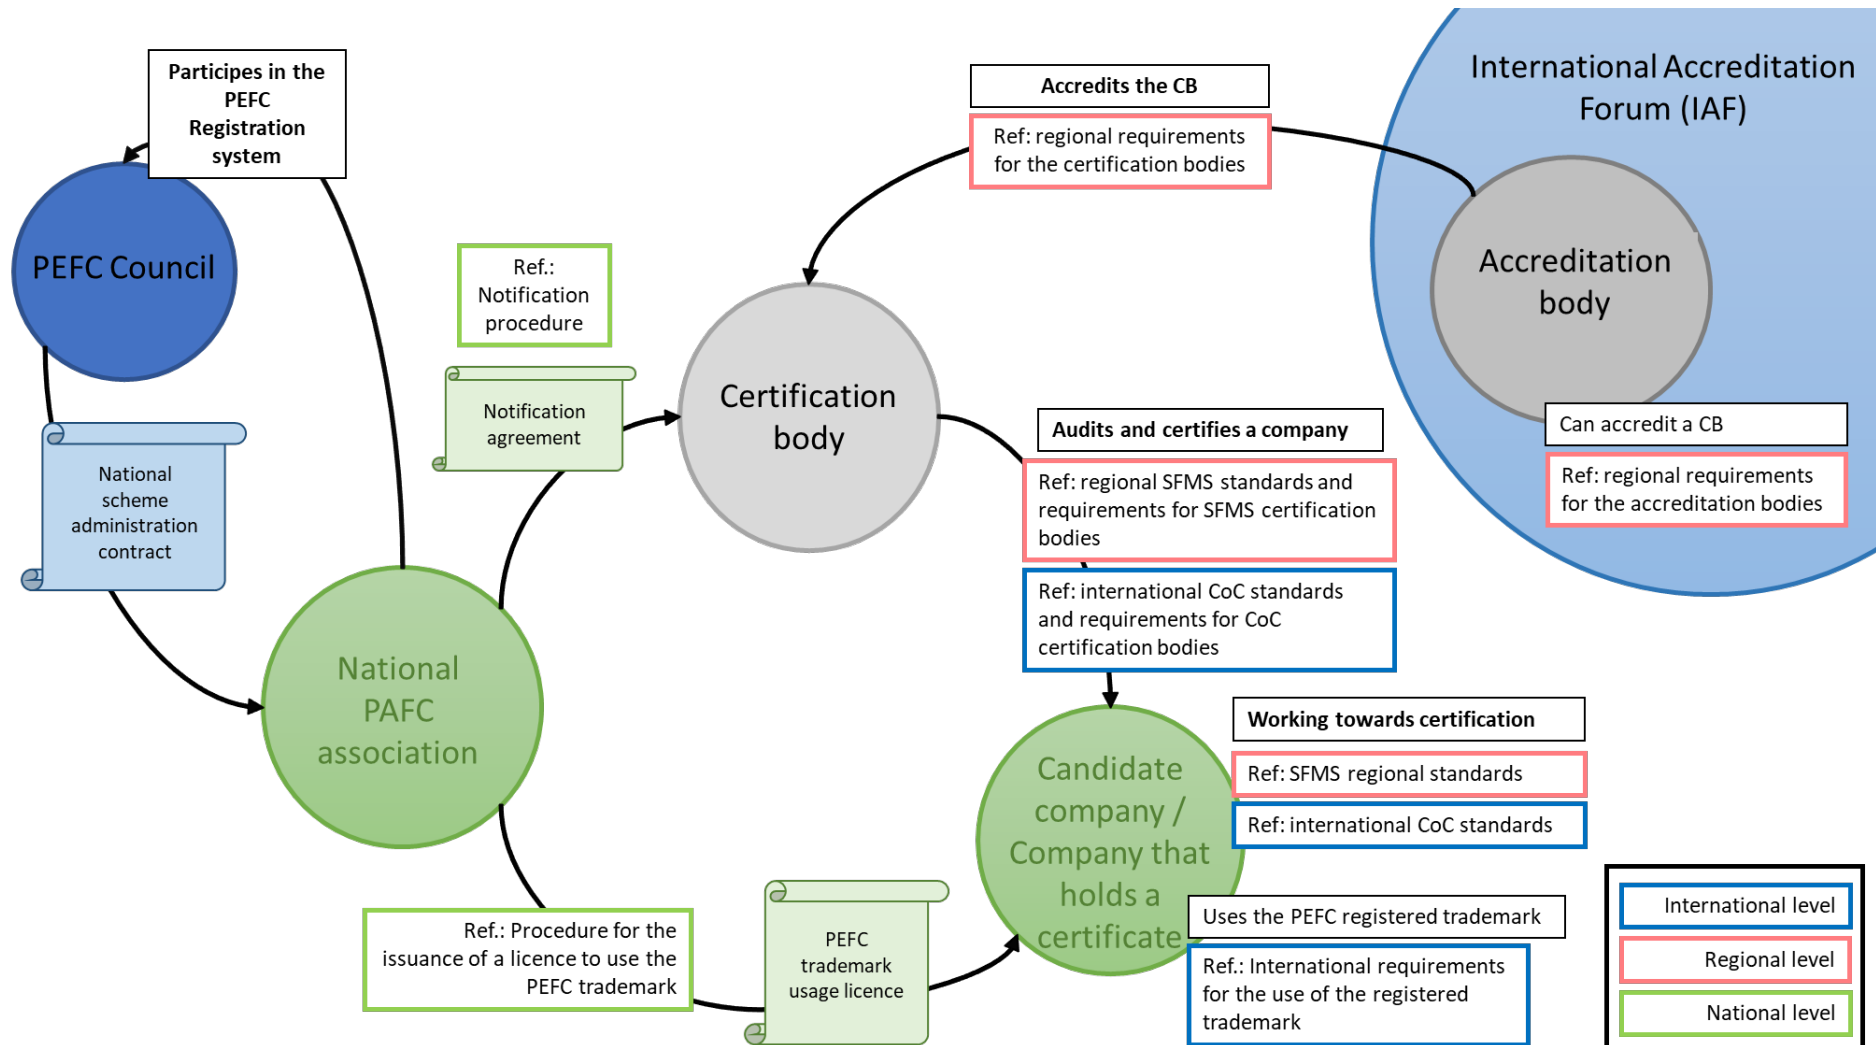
Participes in the PEFC Registration system

PEFC Council

National scheme administration contract

National PAFC association

Ref.: Notification procedure

Notification agreement

Certification body

Accredits the CB

Ref: regional requirements for the certification bodies

International Accreditation Forum (IAF)

Accreditation body

Can accredit a CB

Ref: regional requirements for the accreditation bodies

Audits and certifies a company

Ref: regional SFMS standards and requirements for SFMS certification bodies

Ref: international CoC standards and requirements for CoC certification bodies

Candidate company / Company that holds a certificate

Working towards certification

Ref: SFMS regional standards

Ref: international CoC standards

Uses the PEFC registered trademark

Ref.: International requirements for the use of the registered trademark

Ref.: Procedure for the issuance of a licence to use the PEFC trademark

PEFC trademark usage licence

International level

Regional level

National level